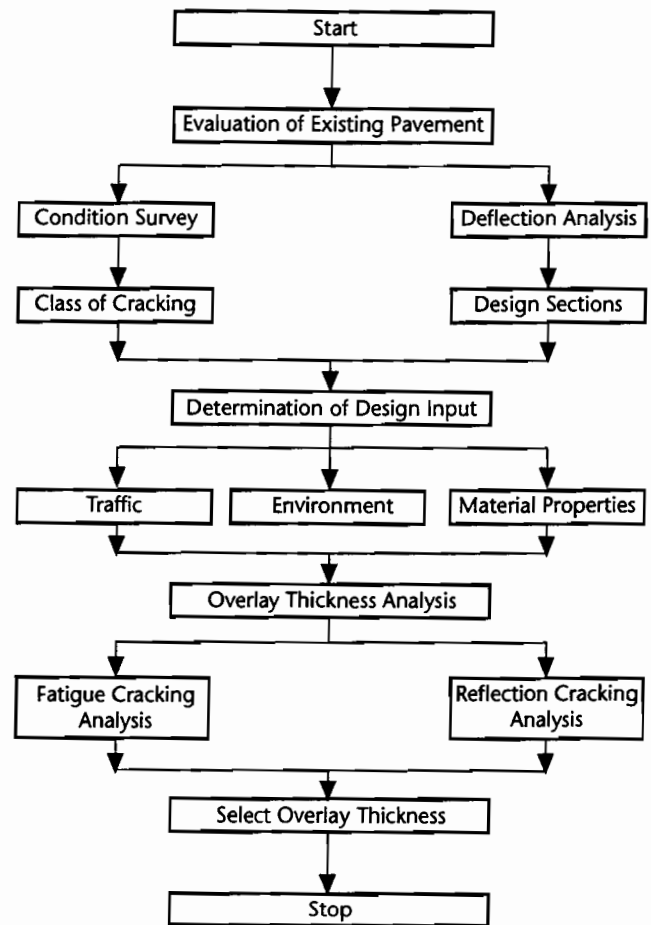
Start

Evaluation of Existing Pavement

Condition Survey

Deflection Analysis

Class of Cracking

Design Sections

Determination of Design Input

Traffic

Environment

Material Properties

Overlay Thickness Analysis

Fatigue Cracking Analysis

Reflection Cracking Analysis

Select Overlay Thickness

Stop